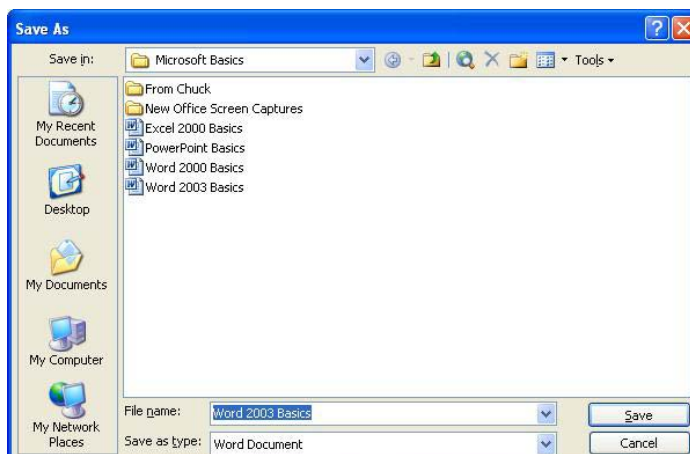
Save As

Save in: Microsoft Basics

Tools

My Recent Documents

Desktop

My Documents

My Computer

My Network Places

From Chuck
New Office Screen Captures
Excel 2000 Basics
PowerPoint Basics
Word 2000 Basics
Word 2003 Basics

File name: Word 2003 Basics

Save as type: Word Document

Save

Cancel